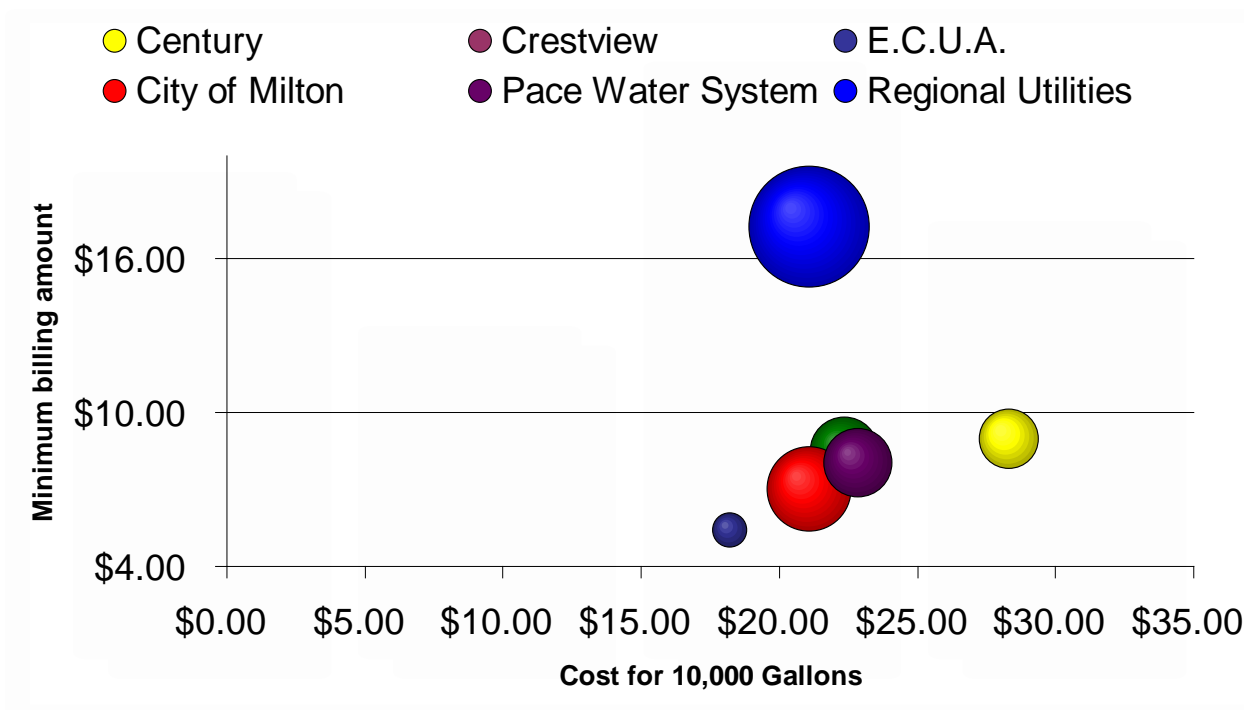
Century
Crestview
E.C.U.A.
City of Milton
Pace Water System
Regional Utilities

Minimum billing amount

$16.00
$10.00
$4.00

$0.00
$5.00
$10.00
$15.00
$20.00
$25.00
$30.00
$35.00

Cost for 10,000 Gallons